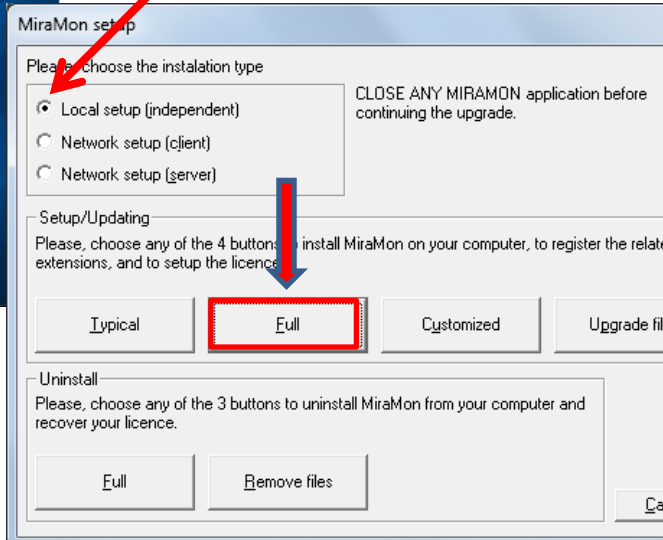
MiraMon set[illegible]

Plea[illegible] choose the instalation type

Local setup (independent)

Network setup (client)

Network setup (server)

CLOSE ANY MIRAMON application before continuing the upgrade.

Setup/Updating

Please, choose any of the 4 buttons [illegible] install MiraMon on your computer, to register the relate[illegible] extensions, and to setup the licence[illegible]

Typical

Full

Customized

Upgrade fil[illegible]

Uninstall

Please, choose any of the 3 buttons to uninstall MiraMon from your computer and recover your licence.

Full

Remove files

Ca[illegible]